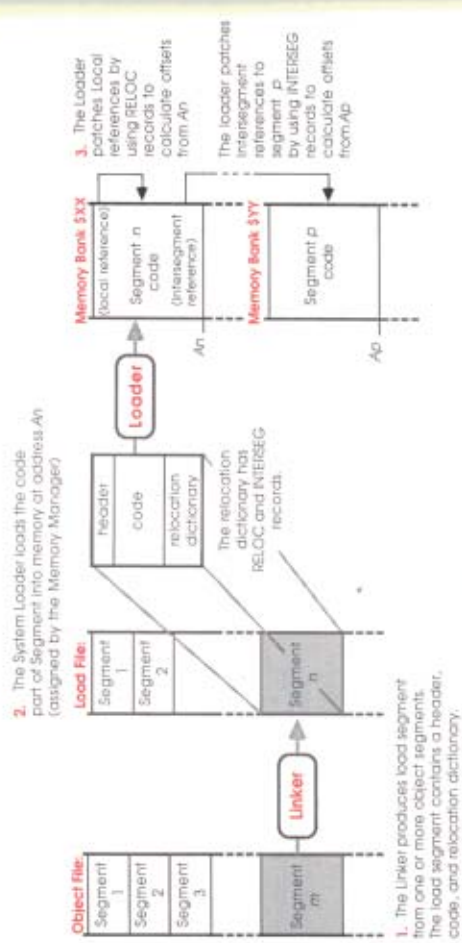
Object File:

Segment 1

Segment 2

Segment 3

Segment m

Linker

1. The Linker produces load segment from one or more object segments. The load segment contains a header, code, and relocation dictionary.

Load File:

Segment 1

Segment 2

Segment n

2. The System Loader loads the code part of Segment into memory at address An (assigned by the Memory Manager)

header

code

relocation dictionary

The relocation dictionary has RELOC and INTERSEG records.

Loader

Memory Bank $XX

(local reference)

Segment n code

(intersegment reference)

An

Memory Bank $YY

Segment p code

Ap

3. The Loader patches Local references by using RELOC records to calculate offsets from An

The loader patches intersegment references to segment p by using INTERSEG records to calculate offsets from Ap